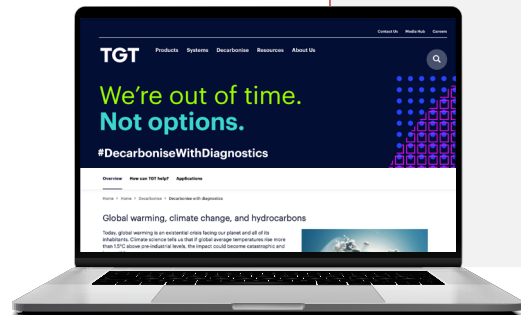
Contact Us Media Hub Careers

TGT Products Systems Decarbonise Resources About Us

We're out of time.
Not options.

#DecarboniseWithDiagnostics

Overview How can TGT help? Applications

Home > Home > Decarbonise > Decarbonise with diagnostics

Global warming, climate change, and hydrocarbons

Today, global warming is an existential crisis facing our planet and all of its inhabitants. Climate science tells us that if global average temperatures rise more than 1.5°C above pre-industrial levels, the impact could become catastrophic and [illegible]